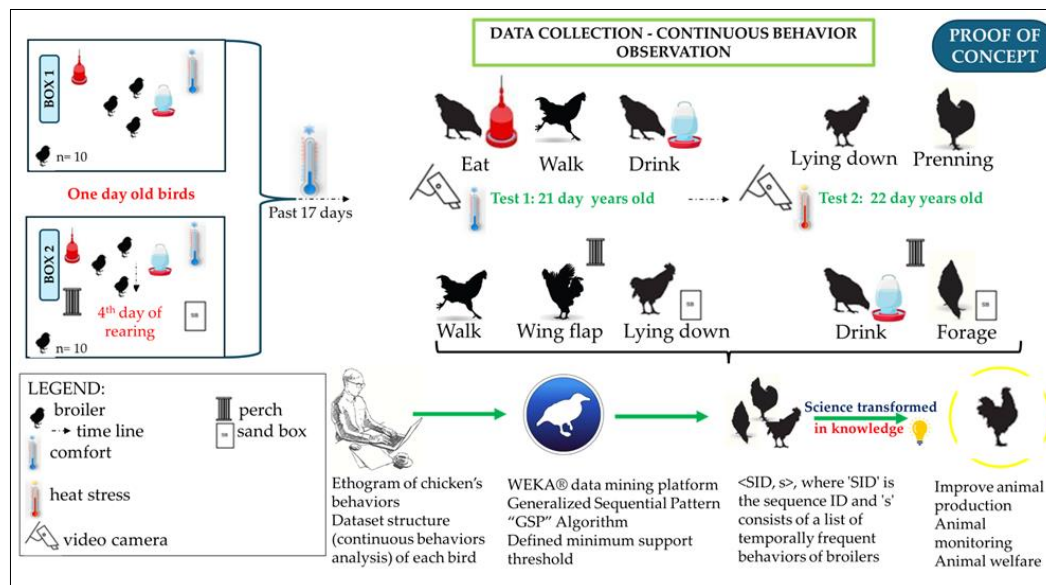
BOX 1

n= 10

One day old birds

BOX 2

4th day of rearing

n= 10

Past 17 days

DATA COLLECTION - CONTINUOUS BEHAVIOR OBSERVATION

PROOF OF CONCEPT

Eat Walk Drink

Lying down Prenning

Test 1: 21 day years old

Test 2: 22 day years old

Walk Wing flap Lying down

Drink Forage

LEGEND:
broiler
time line
comfort
heat stress
video camera
perch
sand box

Ethogram of chicken's behaviors
Dataset structure (continuous behaviors analysis) of each bird

WEKA® data mining platform
Generalized Sequential Pattern "GSP" Algorithm
Defined minimum support threshold

Science transformed in knowledge

<SID, s>, where 'SID' is the sequence ID and 's' consists of a list of temporally frequent behaviors of broilers

Improve animal production
Animal monitoring
Animal welfare